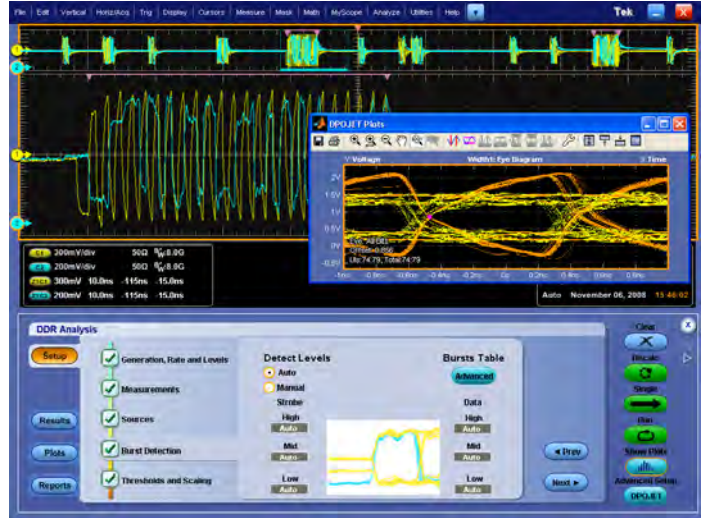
File Edit Vertical Horiz/Acq Trig Display Cursors Measure Mask Math MyScope Analyze Utilities Help Tek

DPOJET Plots

Voltage Width1: Eye Diagram Time

2V
1.5V
1V
0.5V
0V
-0.5V

Eye, All UIs
Offset=0.000
Up:74.79, Total:74.79

C1 300mV/div 50Ω $B_W$:8.0G
C2 200mV/div 50Ω $B_W$:8.0G
Ch1 300mV 10.0ns -115ns -15.0ns
Ch2 200mV 10.0ns -115ns -15.0ns

Auto November 06, 2008 15:46:02

DDR Analysis

Setup
Results
Plots
Reports

Generation, Rate and Levels
Measurements
Sources
Burst Detection
Thresholds and Scaling

Detect Levels
Auto
Manual
Strobe
High
Auto
Mid
Auto
Low
Auto

Bursts Table
Advanced
Data
High
Auto
Mid
Auto
Low
Auto

◄ Prev
Next ►

Clear
Recalc
Single
Run
Show Plots
Advanced Setup
DPOJET